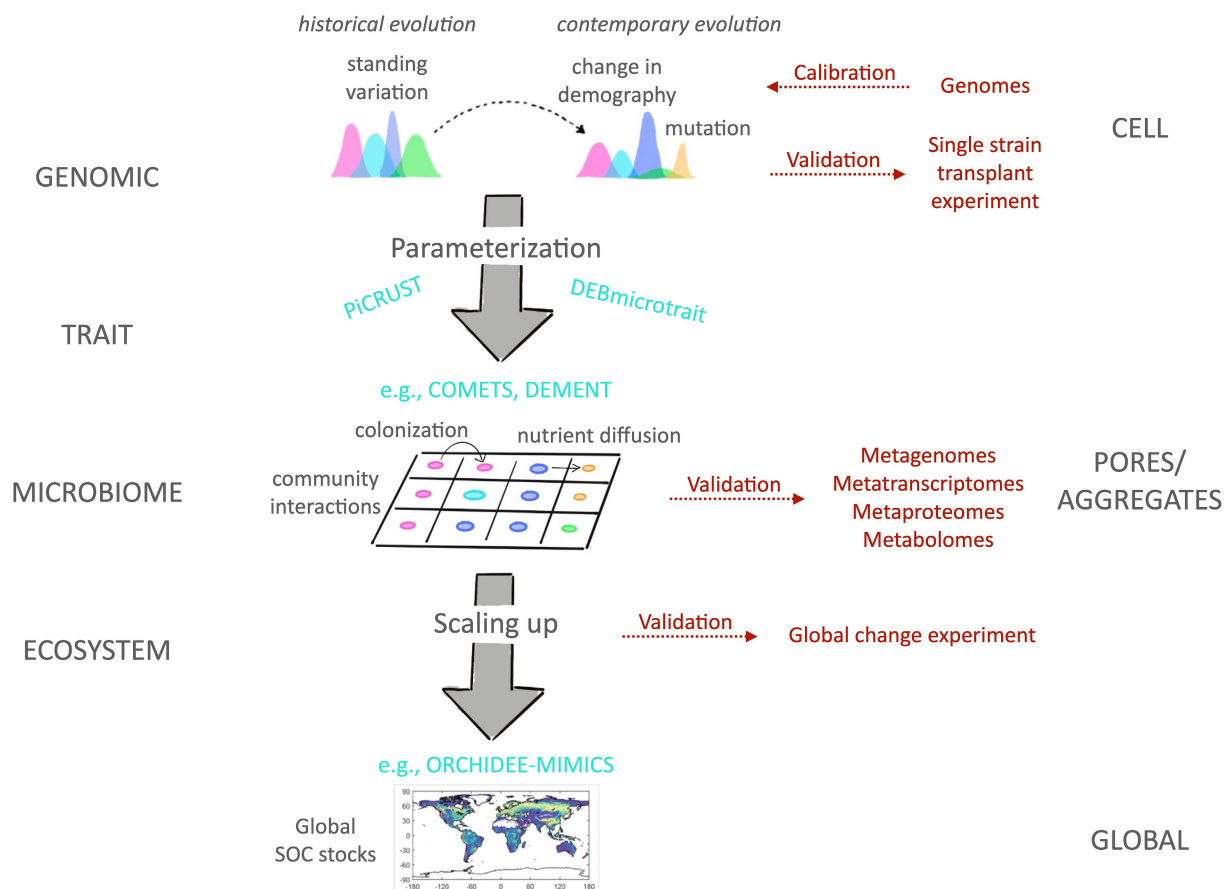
historical evolution

contemporary evolution

standing variation

change in demography

mutation

Calibration

Genomes

CELL

GENOMIC

Validation

Single strain transplant experiment

Parameterization

PiCRUST

DEBmicrotrait

TRAIT

e.g., COMETS, DEMENT

colonization

nutrient diffusion

community interactions

MICROBIOME

Validation

Metagenomes
Metatranscriptomes
Metaproteomes
Metabolomes

PORES/ AGGREGATES

Scaling up

Validation

Global change experiment

ECOSYSTEM

e.g., ORCHIDEE-MIMICS

90
60
30
0
-30
-60
-90

-180 -120 -60 0 60 120 180

Global SOC stocks

GLOBAL